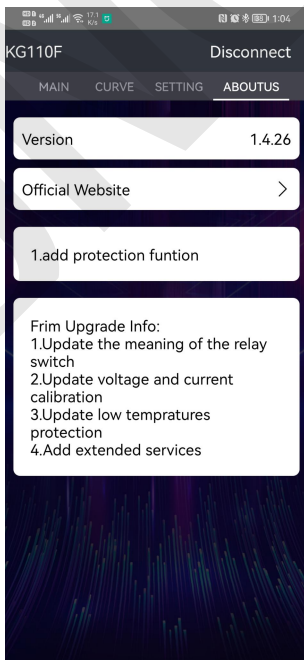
17.1 K/s 1:04

KG110F Disconnect

MAIN CURVE SETTING ABOUTUS

Version 1.4.26

Official Website >

1.add protection funtion

Frim Upgrade Info:
1.Update the meaning of the relay switch
2.Update voltage and current calibration
3.Update low tempratures protection
4.Add extended services